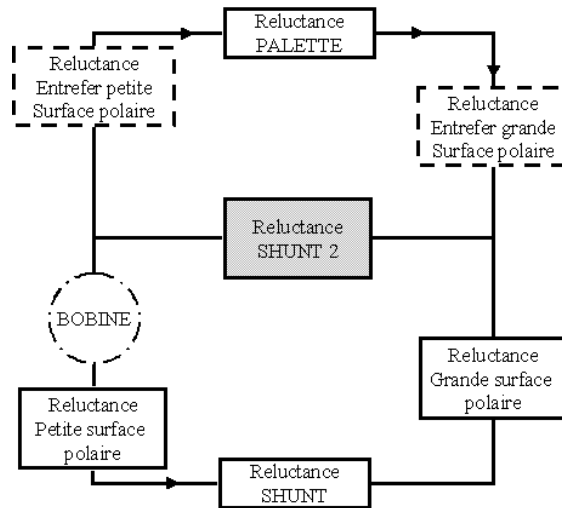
Reluctance PALETTE

Reluctance Entrefer petite Surface polaire

Reluctance Entrefer grande Surface polaire

Reluctance SHUNT 2

BOBINE

Reluctance Grande surface polaire

Reluctance Petite surface polaire

Reluctance SHUNT